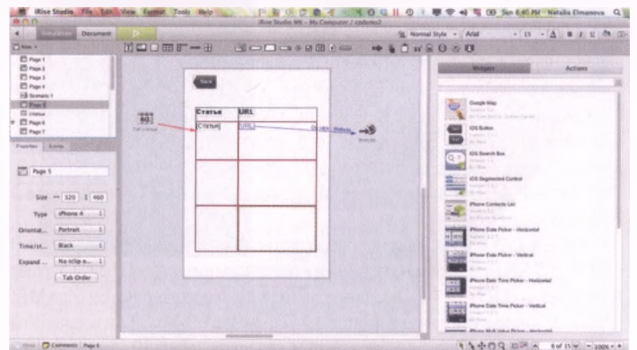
iRise Studio File Edit View Format Tools Help

iRise Studio MX - My Computer / cadenez2

Simulation Document

Normal Style Arial 13

Page 1
Page 2
Page 3
Page 4
Scenario 1
Page 5
Chapter
Page 6
Page 7

Properties Events

Page 5

Size 320 460
Type iPhone 4
Orientat... Portrait
Time/st... Black
Expand ... No iClip n...
Tab Order

Back

Статья
URL
Статья
URL

Widgets Actions

Google Map
iOS Button
iOS Search Box
iOS Segmented Control
iPhone Contacts List
iPhone Date Picker - Horizontal
iPhone Date Picker - Vertical
iPhone Date Time Picker - Horizontal
iPhone Date Time Picker - Vertical

Comments Page 6

100%